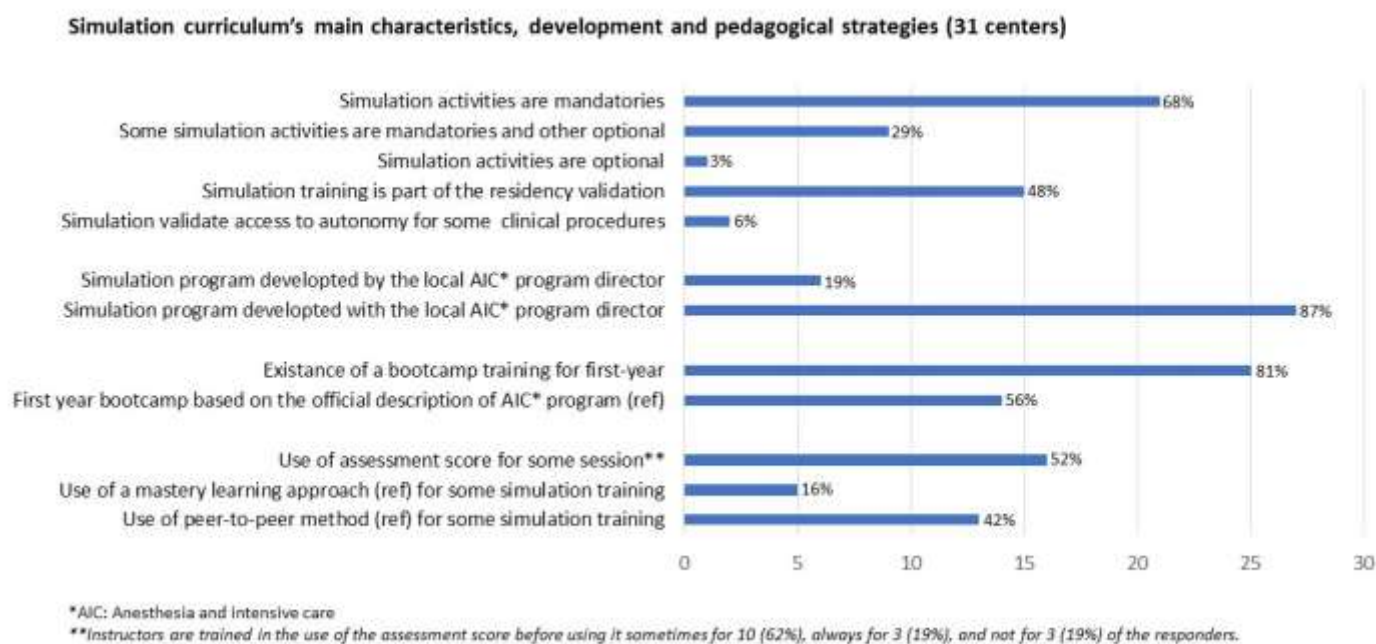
Simulation curriculum's main characteristics, development and pedagogical strategies (31 centers)

Simulation activities are mandatories 68%
Some simulation activities are mandatories and other optional 29%
Simulation activities are optional 3%
Simulation training is part of the residency validation 48%
Simulation validate access to autonomy for some clinical procedures 6%

Simulation program developted by the local AIC* program director 19%
Simulation program developted with the local AIC* program director 87%

Existance of a bootcamp training for first-year 81%
First year bootcamp based on the official description of AIC* program (ref) 56%

Use of assessment score for some session** 52%
Use of a mastery learning approach (ref) for some simulation training 16%
Use of peer-to-peer method (ref) for some simulation training 42%

0 5 10 15 20 25 30

*AIC: Anesthesia and intensive care
**Instructors are trained in the use of the assessment score before using it sometimes for 10 (62%), always for 3 (19%), and not for 3 (19%) of the responders.